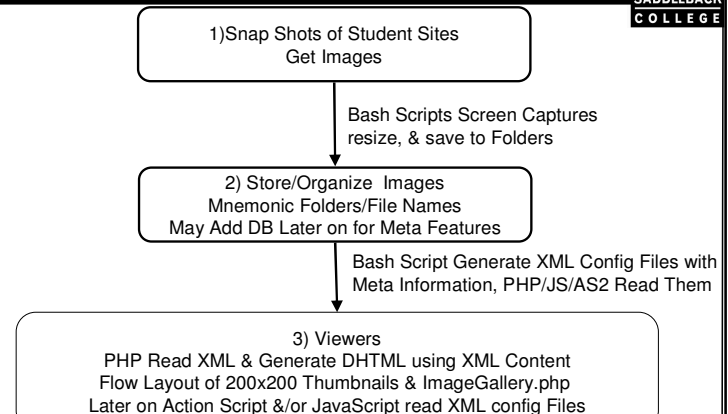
SADDLEBACK COLLEGE

1)Snap Shots of Student Sites
Get Images

Bash Scripts Screen Captures resize, & save to Folders

2) Store/Organize Images
Mnemonic Folders/File Names
May Add DB Later on for Meta Features

Bash Script Generate XML Config Files with Meta Information, PHP/JS/AS2 Read Them

3) Viewers
PHP Read XML & Generate DHTML using XML Content
Flow Layout of 200x200 Thumbnails & ImageGallery.php
Later on Action Script &/or JavaScript read XML config Files